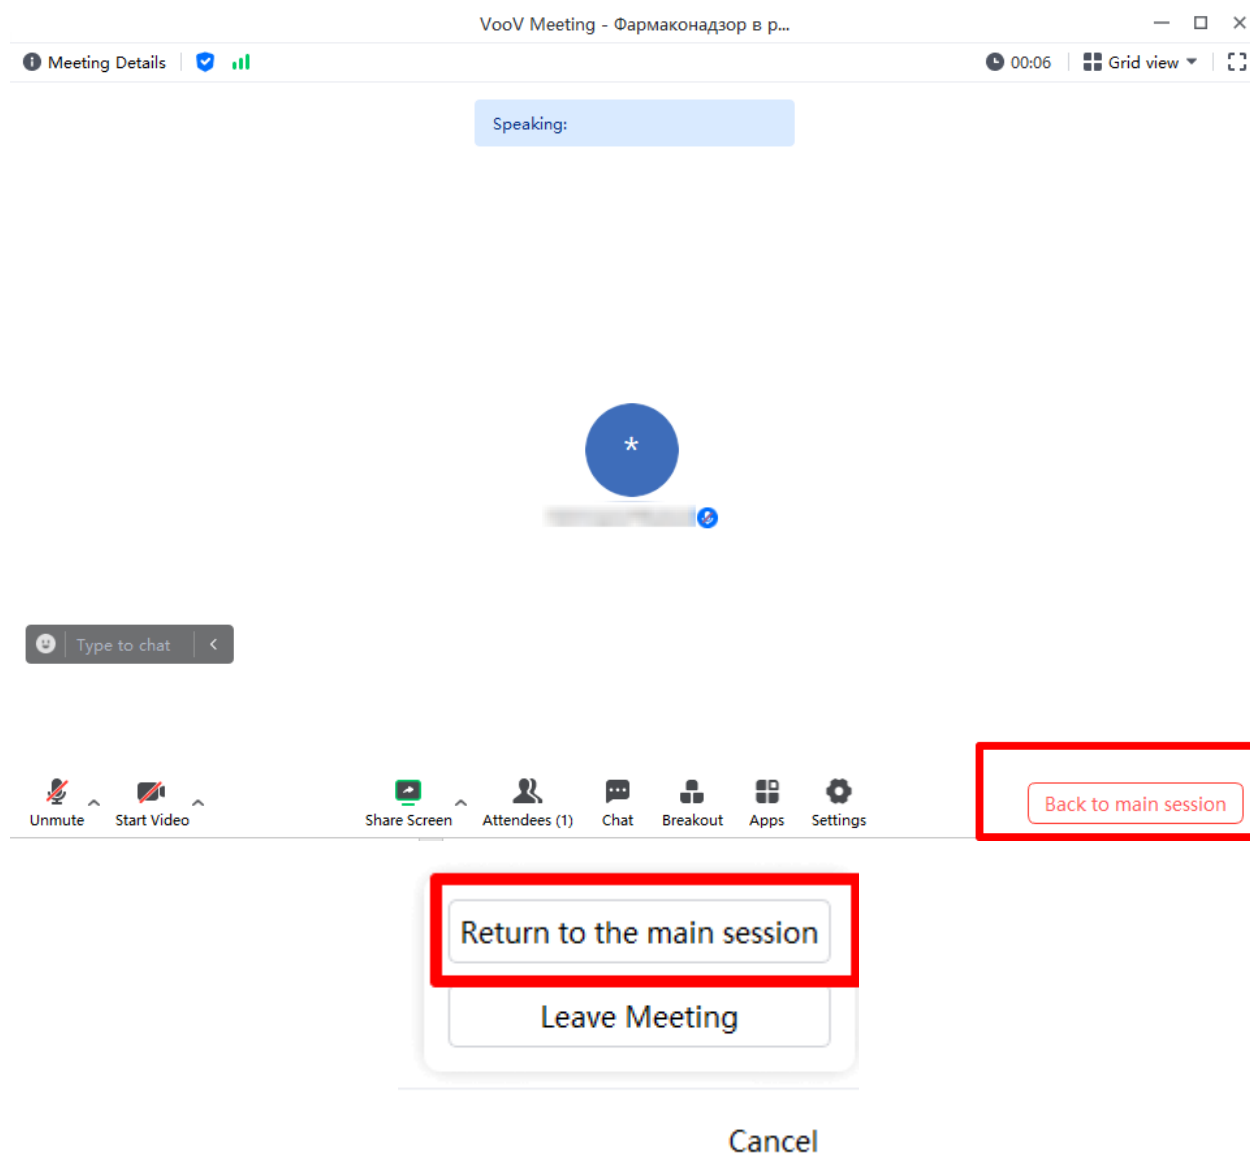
VooV Meeting - Фармаконадзор в р...

Meeting Details

00:06

Grid view

Speaking:

*

Type to chat

Unmute

Start Video

Share Screen

Attendees (1)

Chat

Breakout

Apps

Settings

Back to main session

Return to the main session

Leave Meeting

Cancel